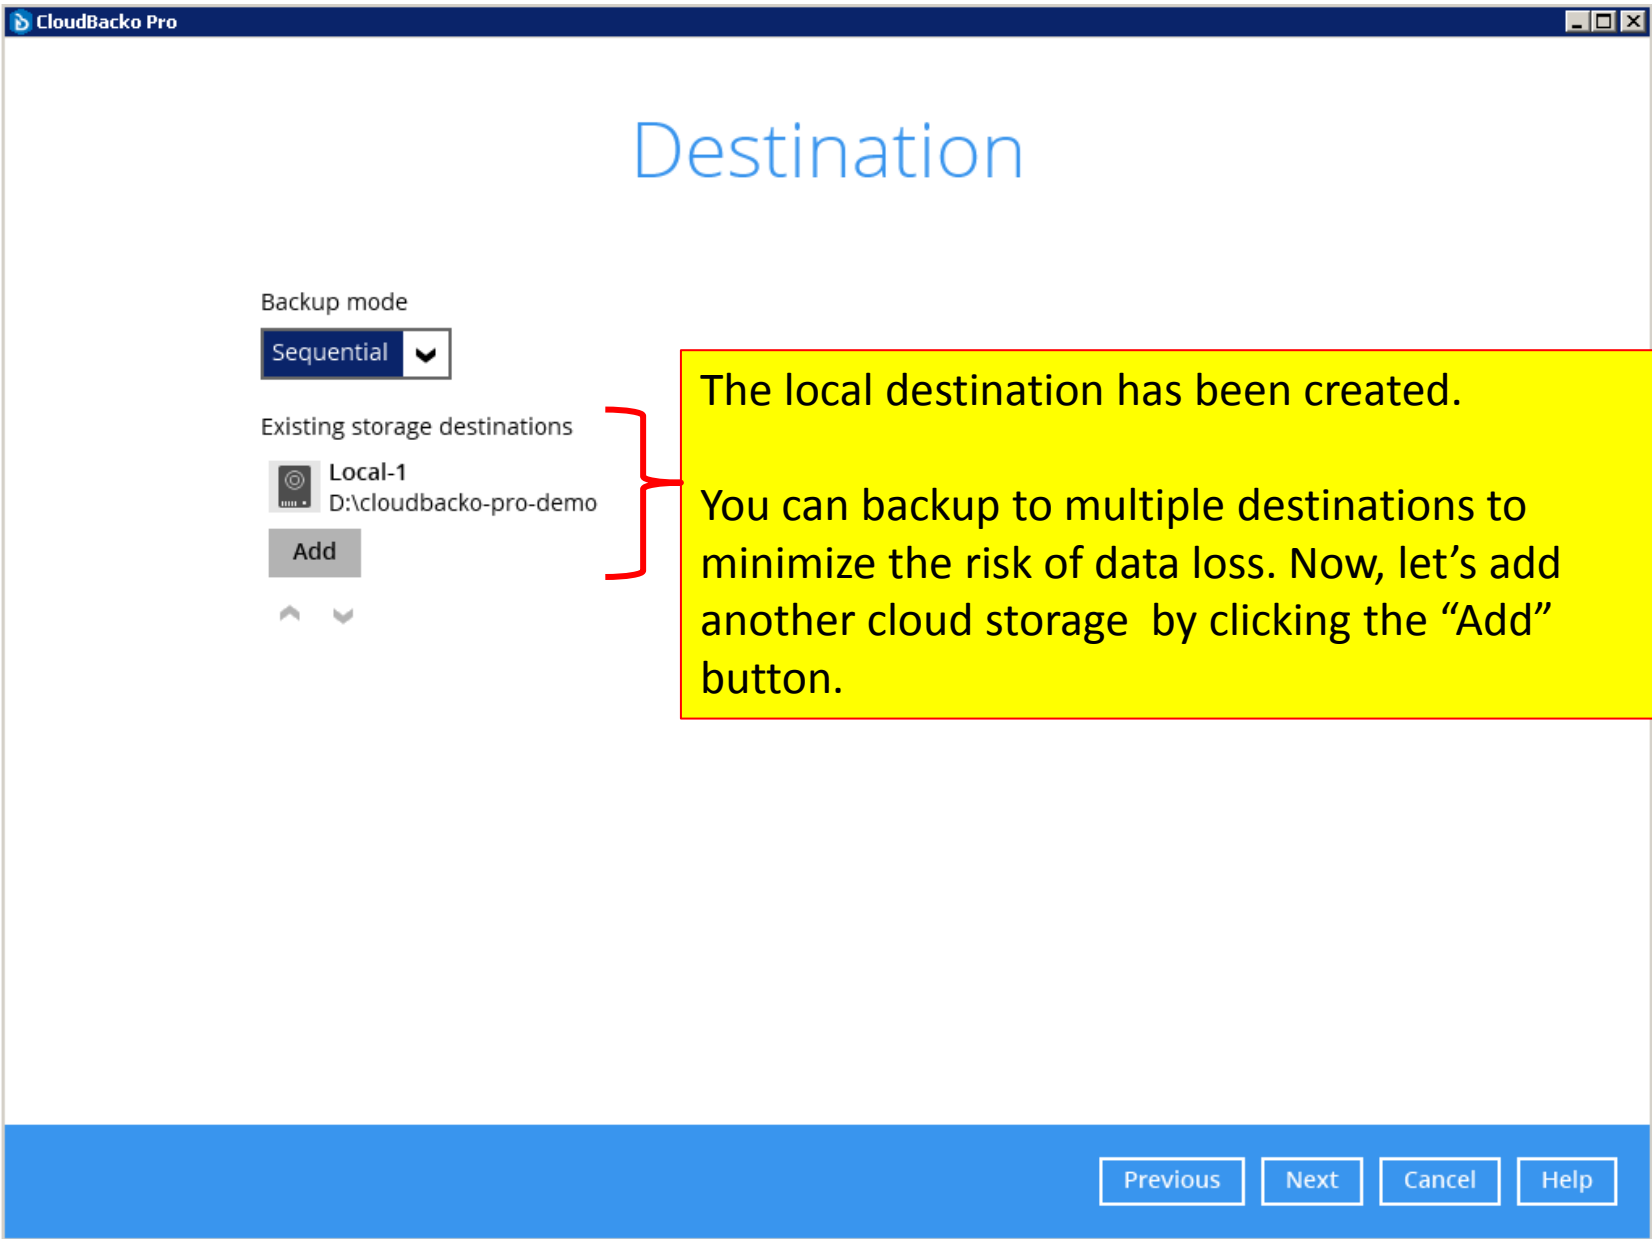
CloudBacko Pro

Destination

Backup mode

Sequential

Existing storage destinations

Local-1
D:\cloudbacko-pro-demo

Add

The local destination has been created.

You can backup to multiple destinations to minimize the risk of data loss. Now, let’s add another cloud storage  by clicking the “Add” button.

Previous

Next

Cancel

Help